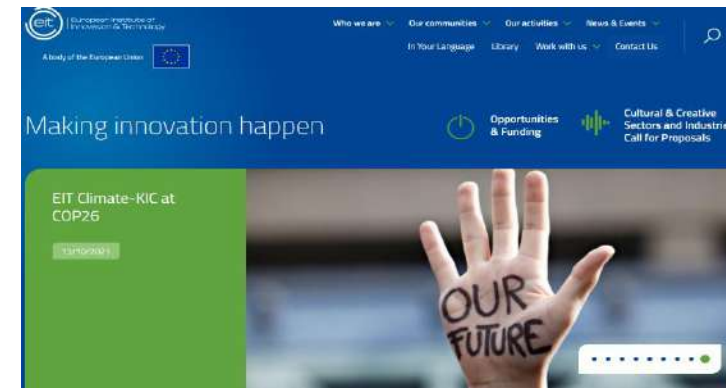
eit European Institute of Innovation & Technology

A body of the European Union

Who we are Our communities Our activities News & Events

In Your Language Library Work with us Contact Us

Making innovation happen

Opportunities & Funding

Cultural & Creative Sectors and Industrie Call for Proposals

EIT Climate-KIC at COP26

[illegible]

OUR FUTURE